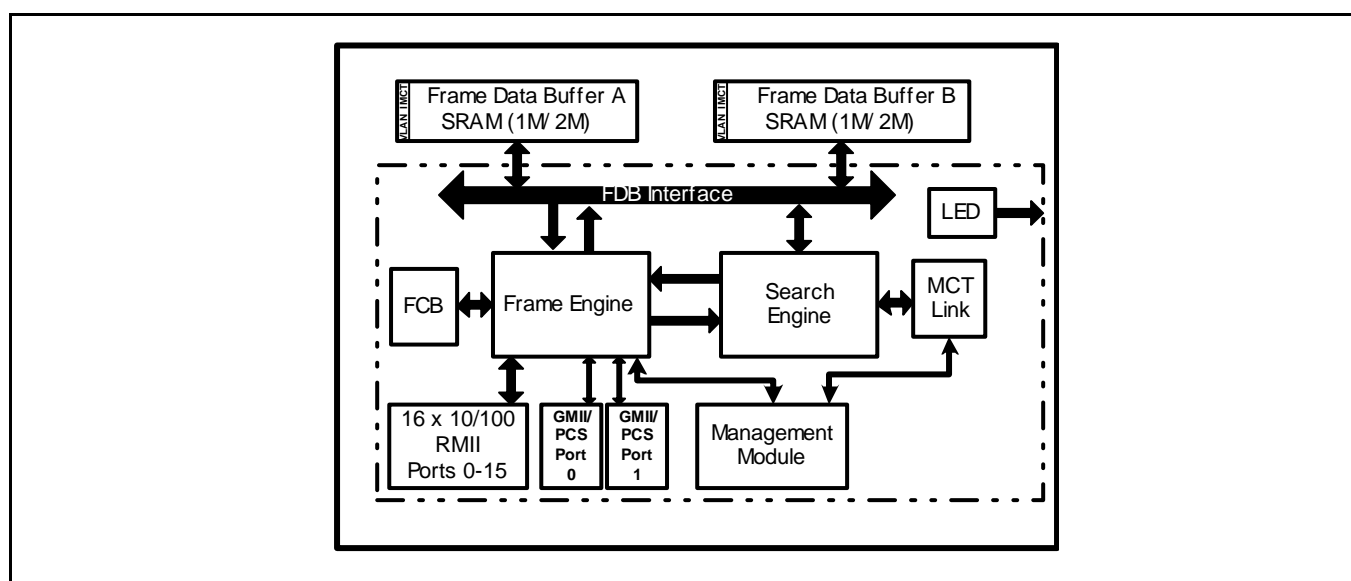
VLAN IMCT
Frame Data Buffer A
SRAM (1M/ 2M)

VLAN IMCT
Frame Data Buffer B
SRAM (1M/ 2M)

FDB Interface

LED

FCB

Frame Engine

Search Engine

MCT Link

16 x 10/100 RMII Ports 0-15

GMII/ PCS Port 0

GMII/ PCS Port 1

Management Module